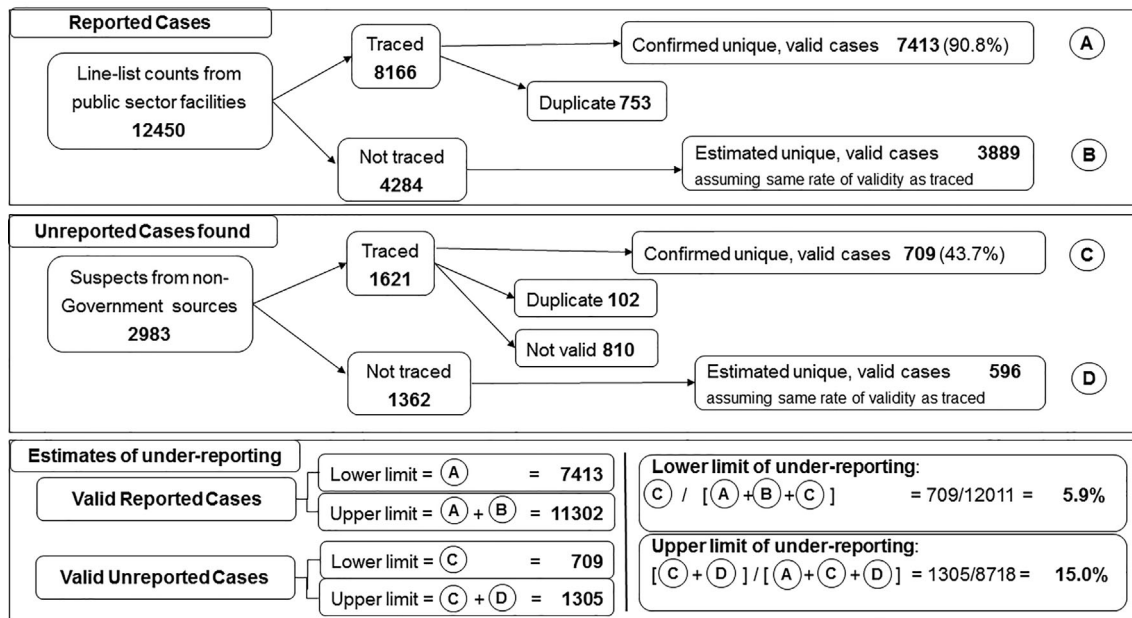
Reported Cases

Line-list counts from public sector facilities
12450

Traced
8166

Confirmed unique, valid cases 7413 (90.8%)

A

Duplicate 753

Not traced
4284

Estimated unique, valid cases 3889
assuming same rate of validity as traced

B

Unreported Cases found

Suspects from non-Government sources
2983

Traced
1621

Confirmed unique, valid cases 709 (43.7%)

C

Duplicate 102

Not valid 810

Not traced
1362

Estimated unique, valid cases 596
assuming same rate of validity as traced

D

Estimates of under-reporting

Valid Reported Cases

Lower limit = A = 7413

Upper limit = A + B = 11302

Valid Unreported Cases

Lower limit = C = 709

Upper limit = C + D = 1305

Lower limit of under-reporting:
C / [ A + B + C ] = 709/12011 = 5.9%

Upper limit of under-reporting:
[ C + D ] / [ A + C + D ] = 1305/8718 = 15.0%